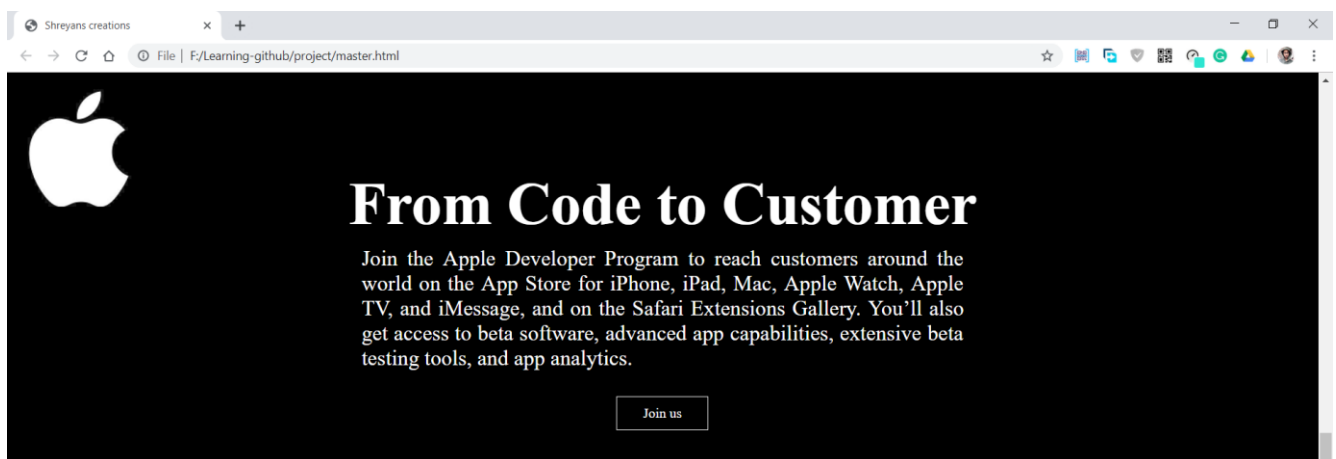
Shreyans creations

File | F:/Learning-github/project/master.html

From Code to Customer

Join the Apple Developer Program to reach customers around the world on the App Store for iPhone, iPad, Mac, Apple Watch, Apple TV, and iMessage, and on the Safari Extensions Gallery. You'll also get access to beta software, advanced app capabilities, extensive beta testing tools, and app analytics.

Join us